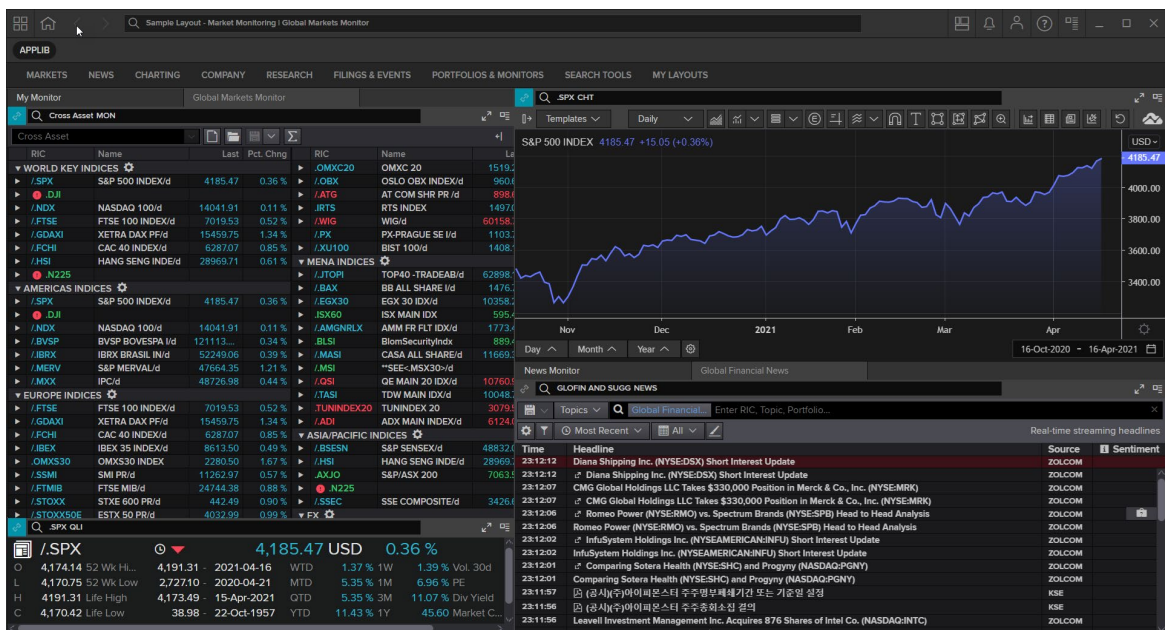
Sample Layout - Market Monitoring | Global Markets Monitor

APPLIB

MARKETS NEWS CHARTING COMPANY RESEARCH FILINGS & EVENTS PORTFOLIOS & MONITORS SEARCH TOOLS MY LAYOUTS

My Monitor Global Markets Monitor

Cross Asset MON

Cross Asset

| RIC | Name | Last | Pct. Chng |
|---|---|---|---|
| WORLD KEY INDICES | | | |
| .SPX | S&P 500 INDEX/d | 4185.47 | 0.36 % |
| .DJI | | | |
| .NDX | NASDAQ 100/d | 14041.91 | 0.11 % |
| .FTSE | FTSE 100 INDEX/d | 7019.53 | 0.52 % |
| .GDAXI | XETRA DAX PF/d | 15459.75 | 1.34 % |
| .FCHI | CAC 40 INDEX/d | 6287.07 | 0.85 % |
| .HSI | HANG SENG INDE/d | 28969.71 | 0.61 % |
| .N225 | | | |
| AMERICAS INDICES | | | |
| .SPX | S&P 500 INDEX/d | 4185.47 | 0.36 % |
| .DJI | | | |
| .NDX | NASDAQ 100/d | 14041.91 | 0.11 % |
| .BVSP | BVSP BOVESPA I/d | 121113.... | 0.34 % |
| .IBRX | IBRX BRASIL IN/d | 52249.06 | 0.39 % |
| .MERV | S&P MERVAL/d | 47664.35 | 1.21 % |
| .MXX | IPC/d | 48726.98 | 0.44 % |
| EUROPE INDICES | | | |
| .FTSE | FTSE 100 INDEX/d | 7019.53 | 0.52 % |
| .GDAXI | XETRA DAX PF/d | 15459.75 | 1.34 % |
| .FCHI | CAC 40 INDEX/d | 6287.07 | 0.85 % |
| .IBEX | IBEX 35 INDEX/d | 8613.50 | 0.49 % |
| .OMXS30 | OMXS30 INDEX | 2280.50 | 1.67 % |
| .SSMI | SMI PR/d | 11262.97 | 0.57 % |
| .FTMIB | FTSE MIB/d | 24744.38 | 0.88 % |
| .STOXX | STXE 600 PR/d | 442.49 | 0.90 % |
| .STOXX50E | ESTX 50 PR/d | 4032.99 | 0.99 % |

| RIC | Name | La |
|---|---|---|
| .OMXC20 | OMXC 20 | 1519. |
| .OBX | OSLO OBX INDEX/d | 960. |
| .ATG | AT COM SHR PR /d | 898. |
| .IRTS | RTS INDEX | 1497. |
| .WIG | WIG/d | 60158. |
| .PX | PX-PRAGUE SE I/d | 1103. |
| .XU100 | BIST 100/d | 1408. |
| MENA INDICES | | |
| .JTOPI | TOP40 -TRADEAB/d | 62898. |
| .BAX | BB ALL SHARE I/d | 1476. |
| .EGX30 | EGX 30 IDX/d | 10358. |
| .ISX60 | ISX MAIN IDX | 595. |
| .AMGNRLX | AMM FR FLT IDX/d | 1773. |
| .BLSI | BlomSecurityIndx | 889. |
| .MASI | CASA ALL SHARE/d | 11669. |
| .MSI | **SEE<.MSX30>/d | |
| .QSI | QE MAIN 20 IDX/d | 10760. |
| .TASI | TDW MAIN IDX/d | 10048. |
| .TUNINDEX20 | TUNINDEX 20 | 3079. |
| .ADI | ADX MAIN INDEX/d | 6124. |
| ASIA/PACIFIC INDICES | | |
| .BSESN | S&P SENSEX/d | 48832. |
| .HSI | HANG SENG INDE/d | 28969. |
| .AXJO | S&P/ASX 200 | 7063. |
| .N225 | | |
| .SSEC | SSE COMPOSITE/d | 3426. |
| FX | | |

.SPX QLI

/.SPX 4,185.47 USD 0.36 %

| O | 4,174.14 | 52 Wk Hi... | 4,191.31 - 2021-04-16 | WTD | 1.37 % 1W | 1.39 % Vol. 30d |
|---|---|---|---|---|---|---|
| L | 4,170.75 | 52 Wk Low | 2,727.10 - 2020-04-21 | MTD | 5.35 % 1M | 6.96 % PE |
| H | 4191.31 | Life High | 4,173.49 - 15-Apr-2021 | QTD | 5.35 % 3M | 11.07 % Div Yield |
| C | 4,170.42 | Life Low | 38.98 - 22-Oct-1957 | YTD | 11.43 % 1Y | 45.60 Market C... |

.SPX CHT

Templates Daily

USD

S&P 500 INDEX 4185.47 +15.05 (+0.36%)

4185.47
4000.00
3800.00
3600.00
3400.00

Nov Dec 2021 Feb Mar Apr

Day Month Year

16-Oct-2020 - 16-Apr-2021

News Monitor Global Financial News

GLOFIN AND SUGG NEWS

Topics Global Financial... Enter RIC, Topic, Portfolio...

Most Recent All

Real-time streaming headlines

| Time | Headline | Source | Sentiment |
|---|---|---|---|
| 23:12:12 | Diana Shipping Inc. (NYSE:DSX) Short Interest Update | ZOLCOM | |
| 23:12:12 | Diana Shipping Inc. (NYSE:DSX) Short Interest Update | ZOLCOM | |
| 23:12:07 | CMG Global Holdings LLC Takes $330,000 Position in Merck & Co., Inc. (NYSE:MRK) | ZOLCOM | |
| 23:12:07 | CMG Global Holdings LLC Takes $330,000 Position in Merck & Co., Inc. (NYSE:MRK) | ZOLCOM | |
| 23:12:06 | Romeo Power (NYSE:RMO) vs. Spectrum Brands (NYSE:SPB) Head to Head Analysis | ZOLCOM | |
| 23:12:06 | Romeo Power (NYSE:RMO) vs. Spectrum Brands (NYSE:SPB) Head to Head Analysis | ZOLCOM | |
| 23:12:02 | InfuSystem Holdings Inc. (NYSEAMERICAN:INFU) Short Interest Update | ZOLCOM | |
| 23:12:02 | InfuSystem Holdings Inc. (NYSEAMERICAN:INFU) Short Interest Update | ZOLCOM | |
| 23:12:01 | Comparing Sotera Health (NYSE:SHC) and Progyny (NASDAQ:PGNY) | ZOLCOM | |
| 23:12:01 | Comparing Sotera Health (NYSE:SHC) and Progyny (NASDAQ:PGNY) | ZOLCOM | |
| 23:11:57 | (공시)(주)아이피온스터 주주명부폐쇄기간 또는 기준일 설정 | KSE | |
| 23:11:56 | (공시)(주)아이피온스터 주주총회소집 결의 | KSE | |
| 23:11:56 | Leavell Investment Management Inc. Acquires 876 Shares of Intel Co. (NASDAQ:INTC) | ZOLCOM | |